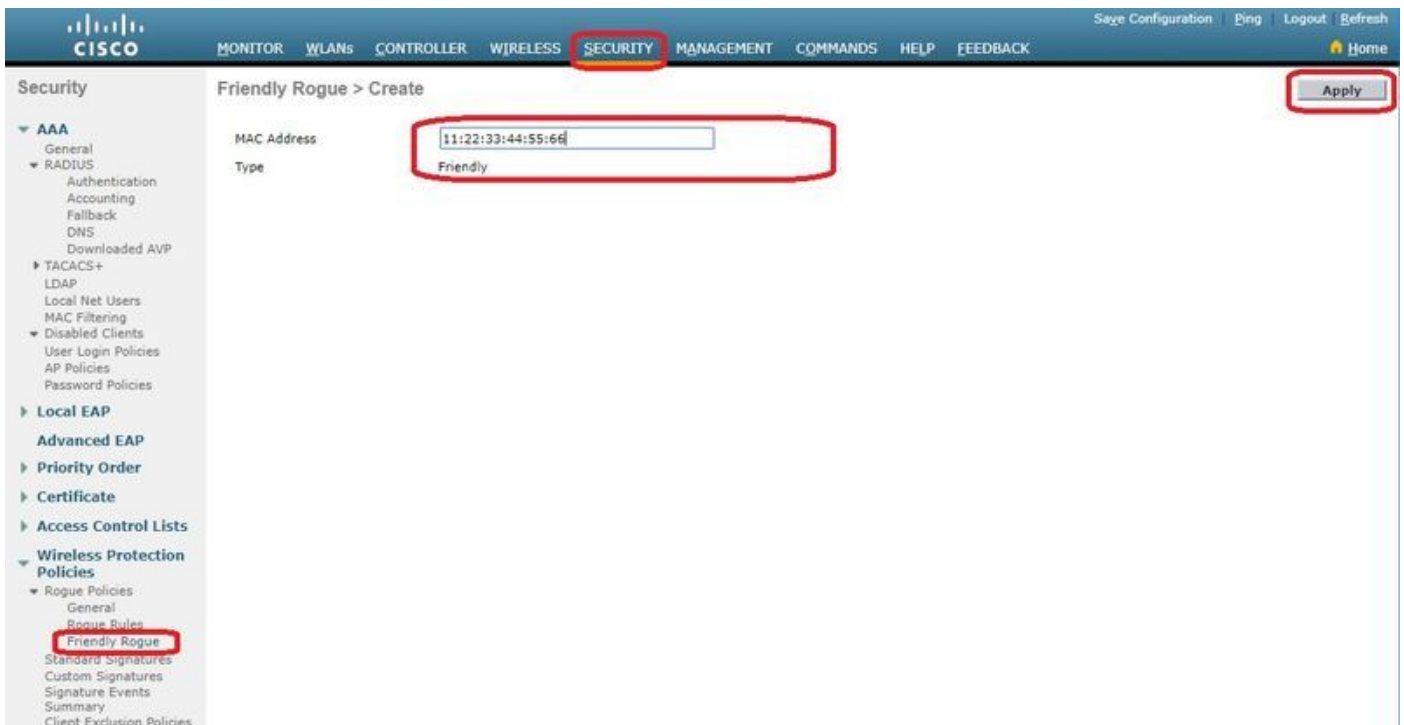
CISCO

Save Configuration Ping Logout Refresh

MONITOR WLANs CONTROLLER WIRELESS SECURITY MANAGEMENT COMMANDS HELP FEEDBACK

Home

Security

AAA
General
RADIUS
Authentication
Accounting
Fallback
DNS
Downloaded AVP
TACACS+
LDAP
Local Net Users
MAC Filtering
Disabled Clients
User Login Policies
AP Policies
Password Policies

Local EAP

Advanced EAP

Priority Order

Certificate

Access Control Lists

Wireless Protection Policies
Rogue Policies
General
Rogue Rules
Friendly Rogue
Standard Signatures
Custom Signatures
Signature Events Summary
Client Exclusion Policies

Friendly Rogue > Create

Apply

MAC Address 11:22:33:44:55:66
Type Friendly